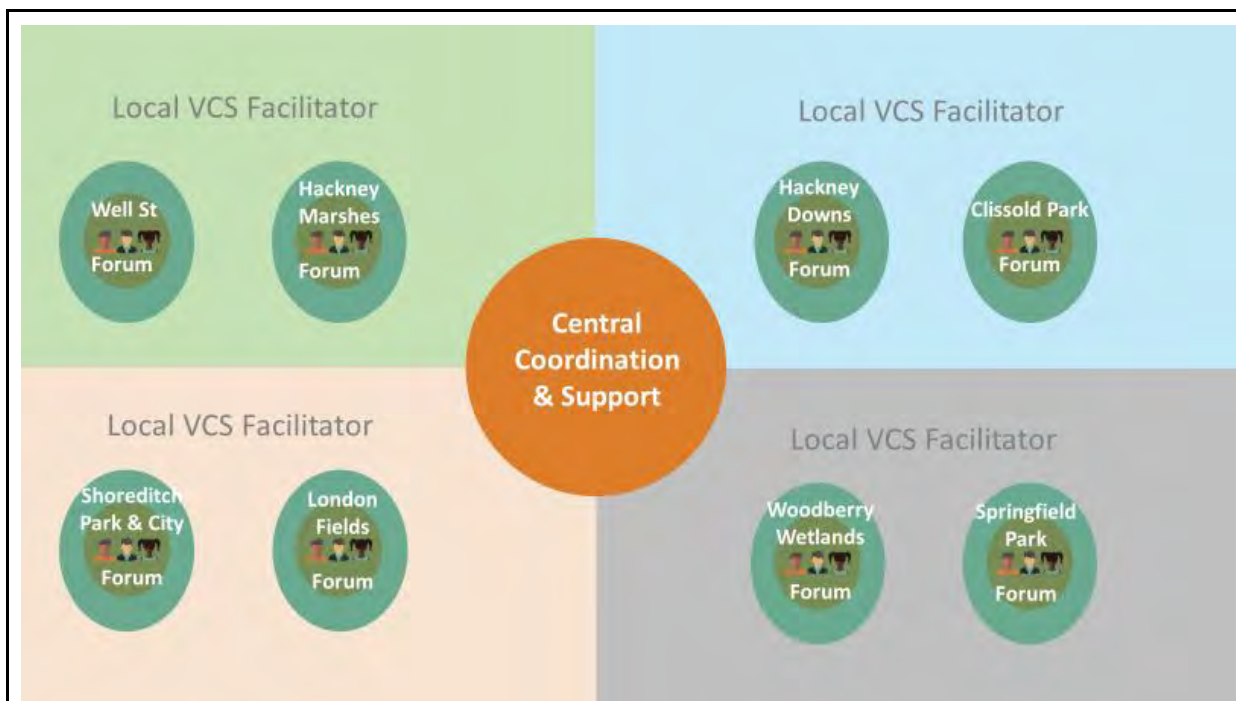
Local VCS Facilitator

Well St Forum

Hackney Marshes Forum

Local VCS Facilitator

Hackney Downs Forum

Clissold Park Forum

Central Coordination & Support

Local VCS Facilitator

Shoreditch Park & City Forum

London Fields Forum

Local VCS Facilitator

Woodberry Wetlands Forum

Springfield Park Forum